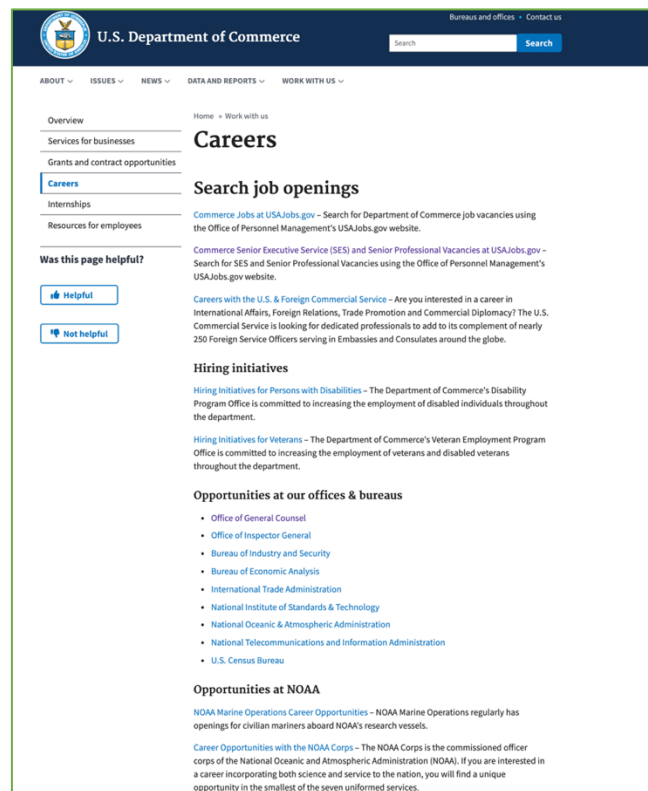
U.S. Department of Commerce

Bureaus and offices • Contact us

Search

Search

ABOUT ⌄ ISSUES ⌄ NEWS ⌄ DATA AND REPORTS ⌄ WORK WITH US ⌄

Overview

Services for businesses

Grants and contract opportunities

Careers

Internships

Resources for employees

Was this page helpful?

Helpful

Not helpful

Home » Work with us

Careers

Search job openings

Commerce Jobs at USAJobs.gov – Search for Department of Commerce job vacancies using the Office of Personnel Management's USAJobs.gov website.

Commerce Senior Executive Service (SES) and Senior Professional Vacancies at USAJobs.gov – Search for SES and Senior Professional Vacancies using the Office of Personnel Management's USAJobs.gov website.

Careers with the U.S. & Foreign Commercial Service – Are you interested in a career in International Affairs, Foreign Relations, Trade Promotion and Commercial Diplomacy? The U.S. Commercial Service is looking for dedicated professionals to add to its complement of nearly 250 Foreign Service Officers serving in Embassies and Consulates around the globe.

Hiring initiatives

Hiring Initiatives for Persons with Disabilities – The Department of Commerce's Disability Program Office is committed to increasing the employment of disabled individuals throughout the department.

Hiring Initiatives for Veterans – The Department of Commerce's Veteran Employment Program Office is committed to increasing the employment of veterans and disabled veterans throughout the department.

Opportunities at our offices & bureaus

- Office of General Counsel
- Office of Inspector General
- Bureau of Industry and Security
- Bureau of Economic Analysis
- International Trade Administration
- National Institute of Standards & Technology
- National Oceanic & Atmospheric Administration
- National Telecommunications and Information Administration
- U.S. Census Bureau

Opportunities at NOAA

NOAA Marine Operations Career Opportunities – NOAA Marine Operations regularly has openings for civilian mariners aboard NOAA's research vessels.

Career Opportunities with the NOAA Corps – The NOAA Corps is the commissioned officer corps of the National Oceanic and Atmospheric Administration (NOAA). If you are interested in a career incorporating both science and service to the nation, you will find a unique opportunity in the smallest of the seven uniformed services.